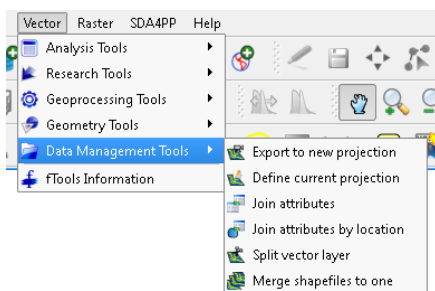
Vector Raster SDA4PP Help

Analysis Tools
Research Tools
Geoprocessing Tools
Geometry Tools
Data Management Tools
fTools Information

Export to new projection
Define current projection
Join attributes
Join attributes by location
Split vector layer
Merge shapefiles to one